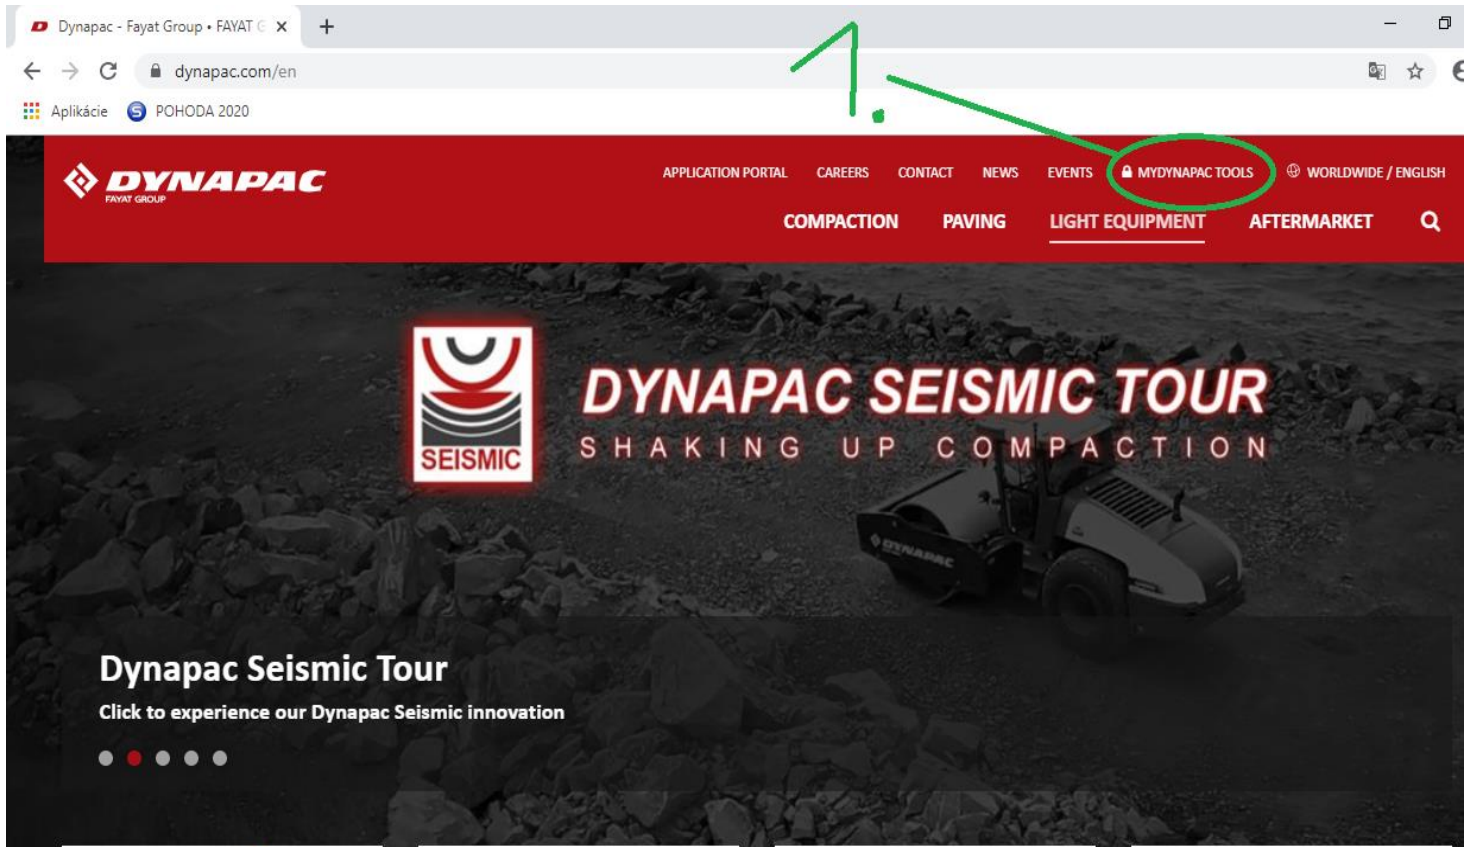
Dynapac - Fayat Group • FAYAT G

dynapac.com/en

Aplikácie POHODA 2020

1.

DYNAPAC
FAYAT GROUP

APPLICATION PORTAL CAREERS CONTACT NEWS EVENTS MYDYNAPAC TOOLS WORLDWIDE / ENGLISH

COMPACTION PAVING LIGHT EQUIPMENT AFTERMARKET

SEISMIC

DYNAPAC SEISMIC TOUR
SHAKING UP COMPACTION

DYNAPAC

Dynapac Seismic Tour

Click to experience our Dynapac Seismic innovation